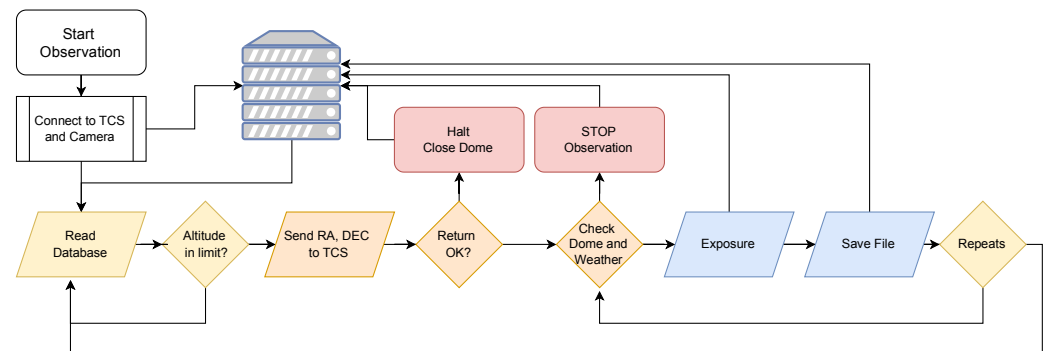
Start Observation

Connect to TCS and Camera

Halt Close Dome

STOP Observation

Read Database

Altitude in limit?

Send RA, DEC to TCS

Return OK?

Check Dome and Weather

Exposure

Save File

Repeats